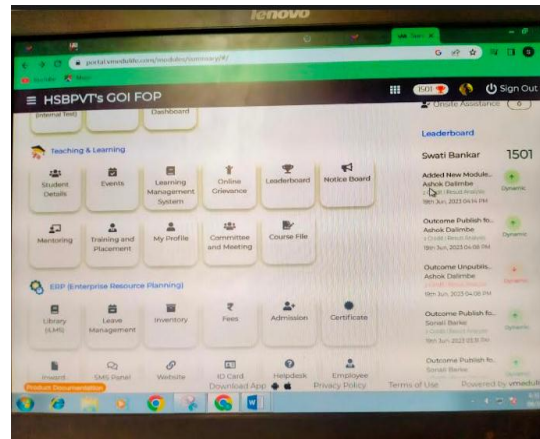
lenovo

portal.vmedulife.com/modules/dashboard/#/

YouTube Maps

≡ HSBPVT's GOI FOP

1501 Sign Out

Onsite Assistance 0

(Internal Test)

Dashboard

Teaching & Learning

Student Details

Events

Learning Management System

Online Grievance

Leaderboard

Notice Board

Mentoring

Training and Placement

My Profile

Committee and Meeting

Course File

ERP (Enterprise Resource Planning)

Library (LMS)

Leave Management

Inventory

Fees

Admission

Certificate

Project

SMS Panel

Website

ID Card

Helpdesk

Employee

Product Documentation

Download App

Privacy Policy

Terms of Use

Powered by vmedul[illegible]

Leaderboard

Swati Bankar 1501

Added New Module...
Ashok Dalimbe
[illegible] Result Analysis
19th Jun, 2023 04:11 PM
Dynamic

Outcome Publish fo...
Ashok Dalimbe
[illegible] Result Analysis
19th Jun, 2023 04:08 PM
Dynamic

Outcome Unpublis...
Ashok Dalimbe
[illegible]
19th Jun, 2023 04:08 PM
Dynamic

Outcome Publish fo...
Sonali Barke
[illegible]
Dynamic

Outcome Publish fo...
Sonali Barke